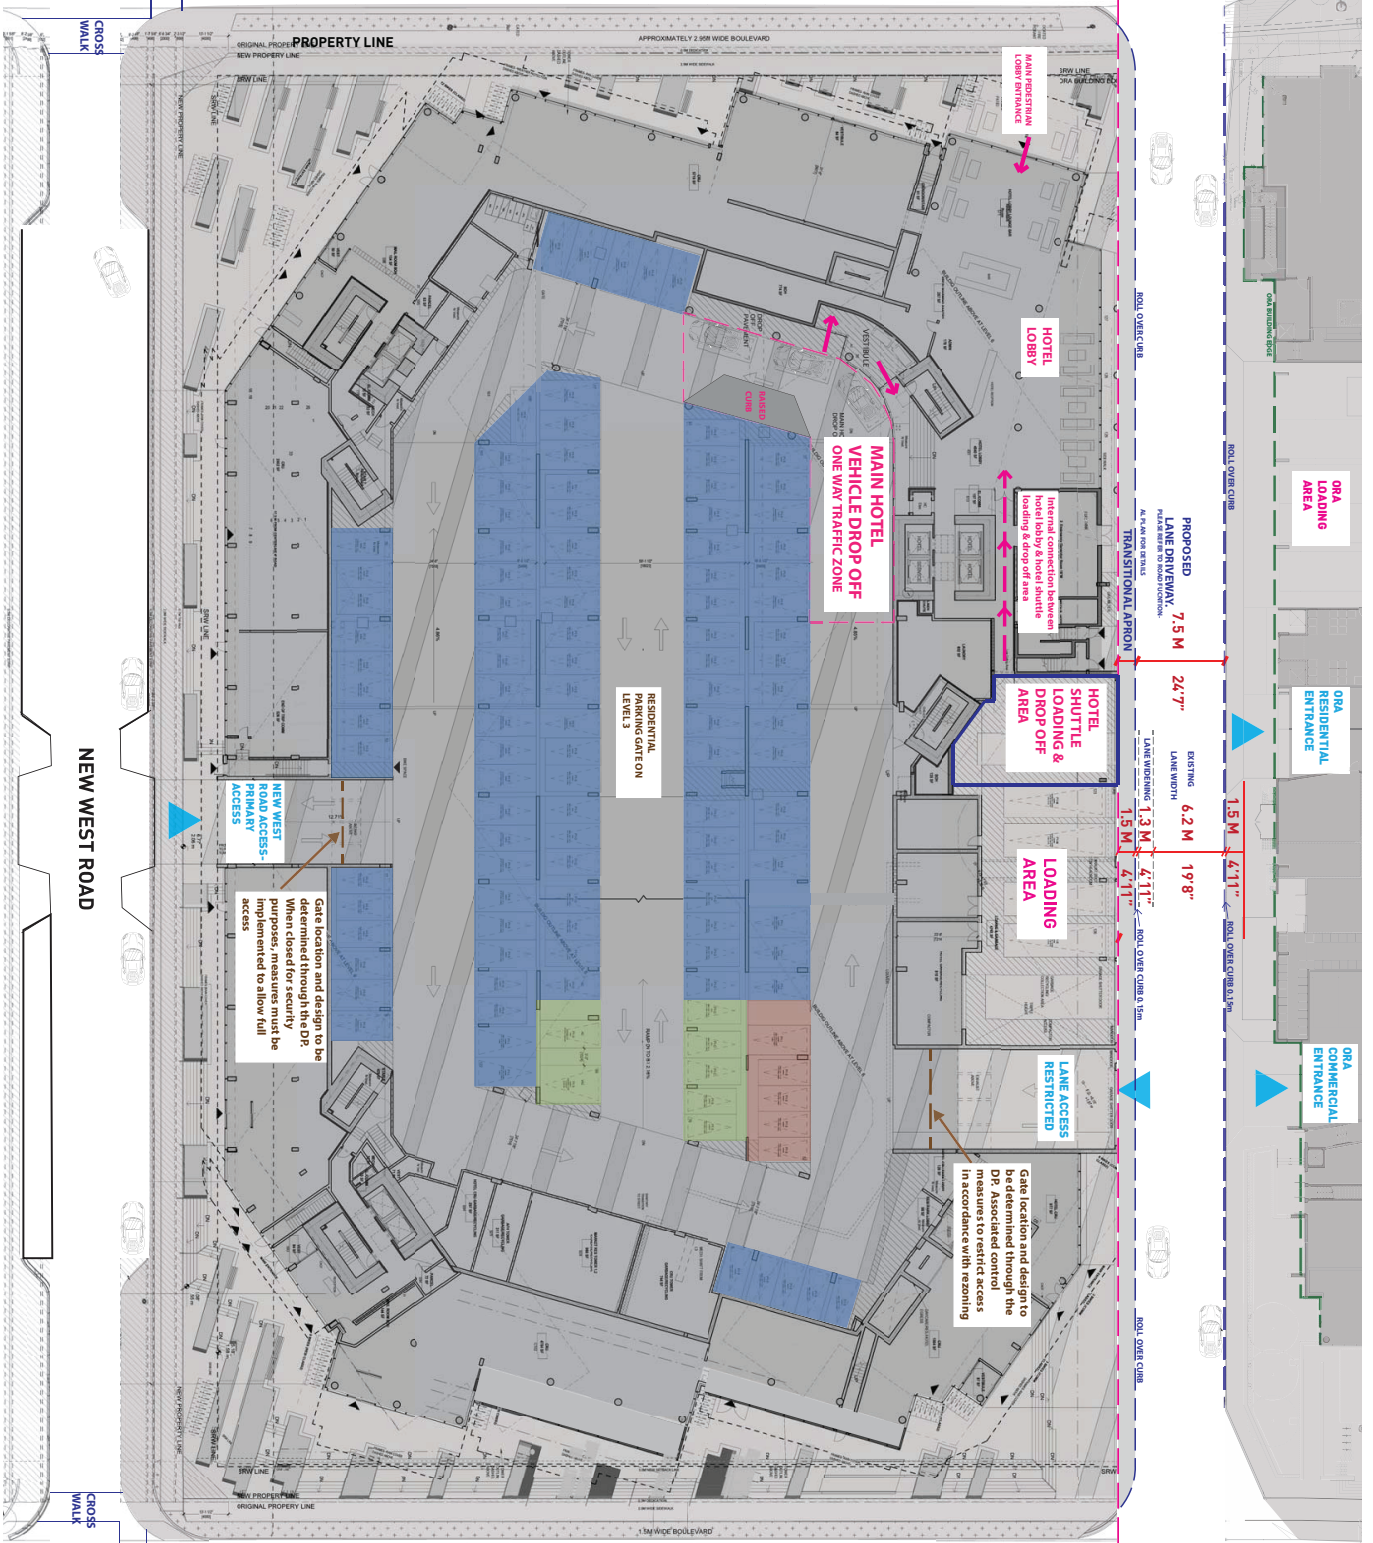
PROPERTY LINE
ORIGINAL PROPERTY LINE
NEW PROPERY LINE
APPROXIMATELY 2.95M WIDE BOULEVARD
CROSS WALK
SRW LINE
NEW PROPERTY LINE
MAIN PEDESTRIAN LOBBY ENTRANCE
HOTEL LOBBY
ROLL OVER CURB
VESTIBULE
DROP OFF PAVEMENT
RAISED CURB
MAIN HOTEL VEHICLE DROP OFF
ONE WAY TRAFFIC ZONE
Internal connection between hotel lobby & hotel shuttle loading & drop off area
PROPOSED LANE DRIVEWAY. PLEASE REFER TO ROAD FUNCTION
TRANSITIONAL APRON
7.5 M
24'7"
HOTEL SHUTTLE LOADING & DROP OFF AREA
EXISTING LANE WIDTH
6.2 M
19'8"
LANE WIDENING
1.3 M
4'11"
1.5 M
4'11"
1.5 M
4'11"
LOADING AREA
ROLL OVER CURB 0.15m
ROLL OVER CURB 0.15m
LANE ACCESS RESTRICTED
Gate location and design to be determined through the DP. Associated control measures to restrict access in accordance with rezoning
RESIDENTIAL PARKING GATE ON LEVEL 3
NEW WEST ROAD ACCESS- PRIMARY ACCESS
Gate location and design to be determined through the DP. When closed for security purposes, measures must be implemented to allow full access
NEW WEST ROAD
ORA LOADING AREA
ORA RESIDENTIAL ENTRANCE
ORA COMMERCIAL ENTRANCE
ORA BUILDING EDGE
ROLL OVER CURB
1.5M WIDE BOULEVARD
CROSS WALK